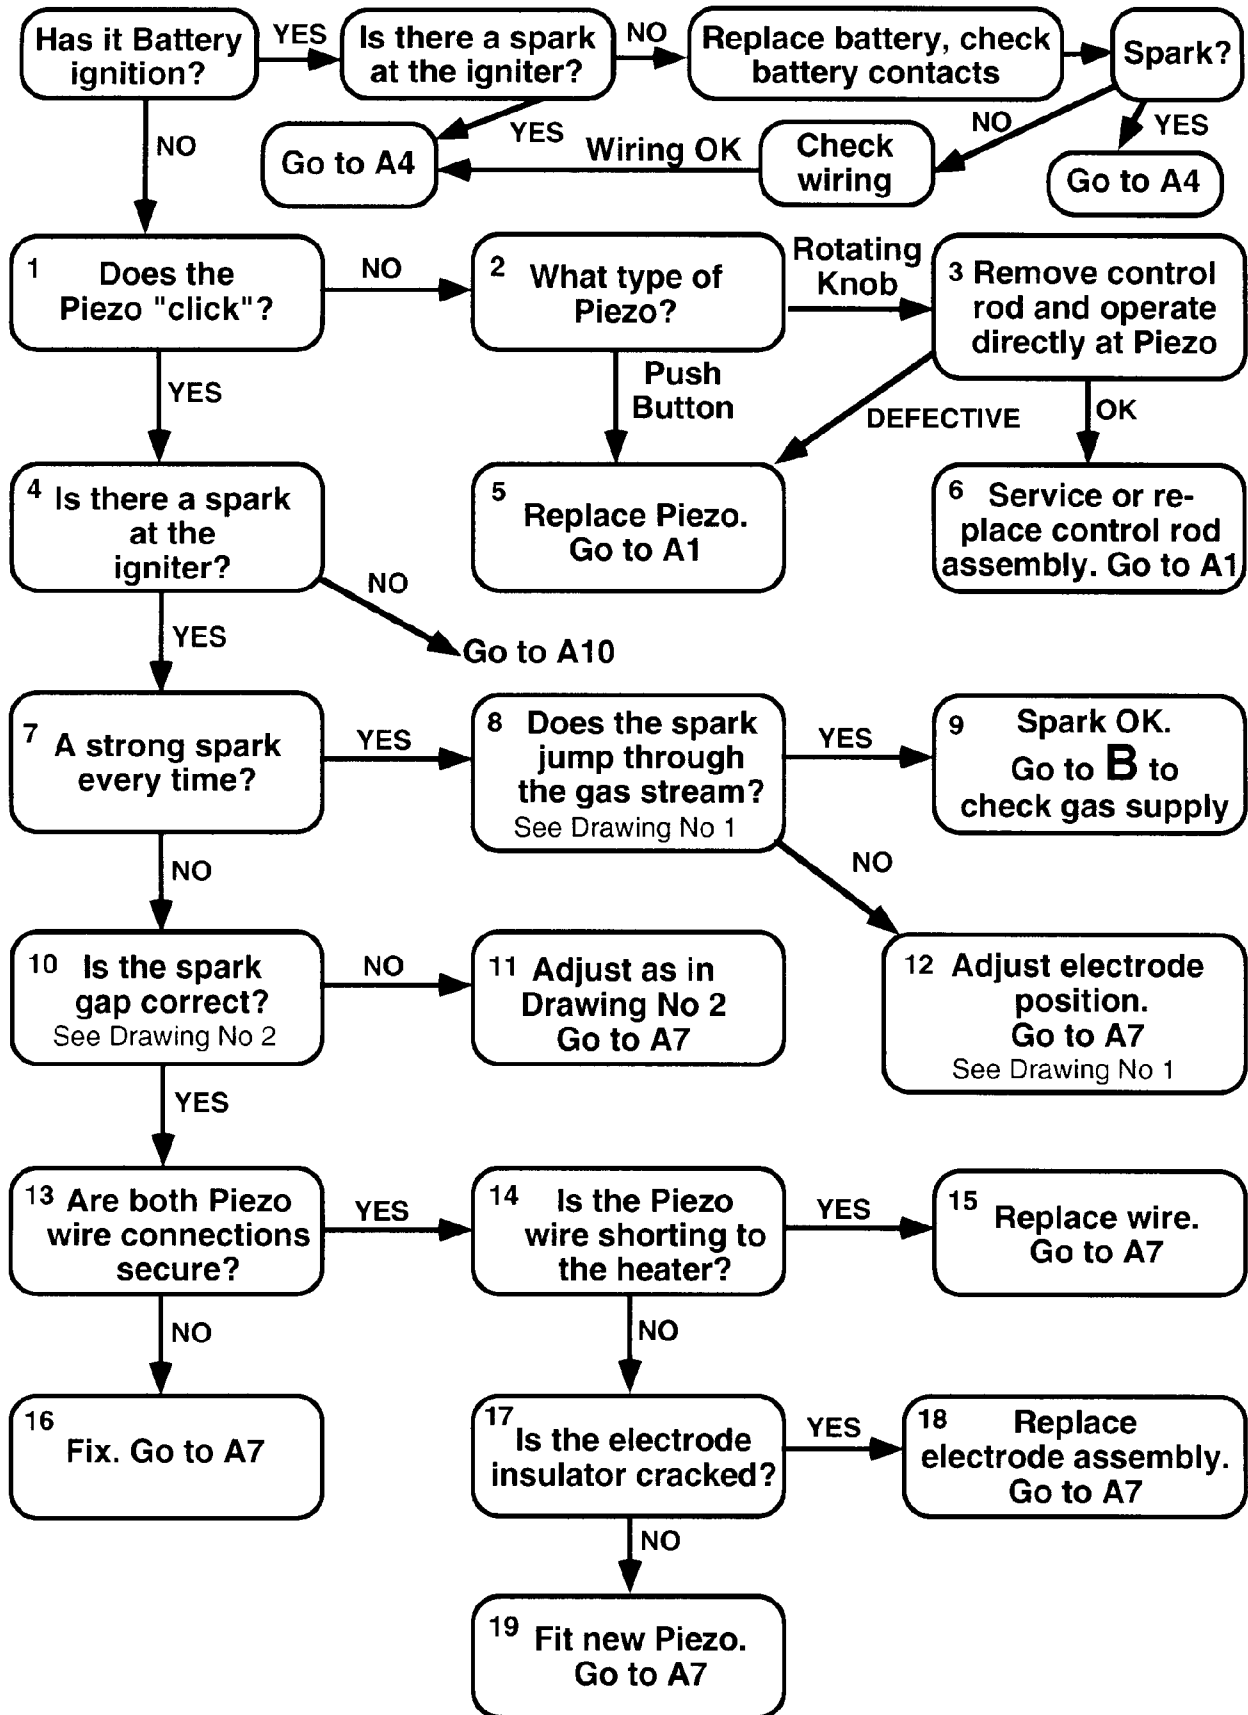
Has it Battery ignition?

YES

Is there a spark at the igniter?

NO

Replace battery, check battery contacts

Spark?

YES

Go to A4

NO

Check wiring

Wiring OK

Go to A4

YES

NO

1 Does the Piezo "click"?

NO

2 What type of Piezo?

Rotating Knob

3 Remove control rod and operate directly at Piezo

Push Button

DEFECTIVE

OK

YES

4 Is there a spark at the igniter?

5 Replace Piezo. Go to A1

6 Service or replace control rod assembly. Go to A1

NO

Go to A10

YES

7 A strong spark every time?

YES

8 Does the spark jump through the gas stream? See Drawing No 1

YES

9 Spark OK. Go to B to check gas supply

NO

NO

10 Is the spark gap correct? See Drawing No 2

NO

11 Adjust as in Drawing No 2 Go to A7

12 Adjust electrode position. Go to A7 See Drawing No 1

YES

13 Are both Piezo wire connections secure?

YES

14 Is the Piezo wire shorting to the heater?

YES

15 Replace wire. Go to A7

NO

NO

16 Fix. Go to A7

17 Is the electrode insulator cracked?

YES

18 Replace electrode assembly. Go to A7

NO

19 Fit new Piezo. Go to A7